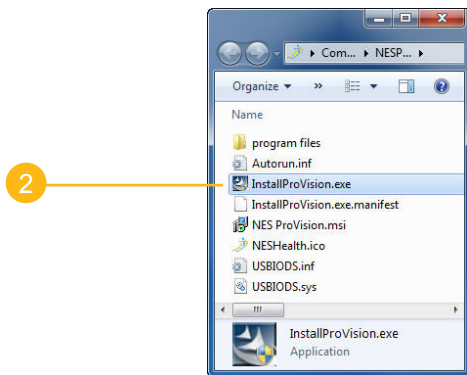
2

▸ Com... ▸ NESP... ▸

Organize ▾ »

Name

program files
Autorun.inf
InstallProVision.exe
InstallProVision.exe.manifest
NES ProVision.msi
NESHealth.ico
USBIODS.inf
USBIODS.sys

InstallProVision.exe
Application